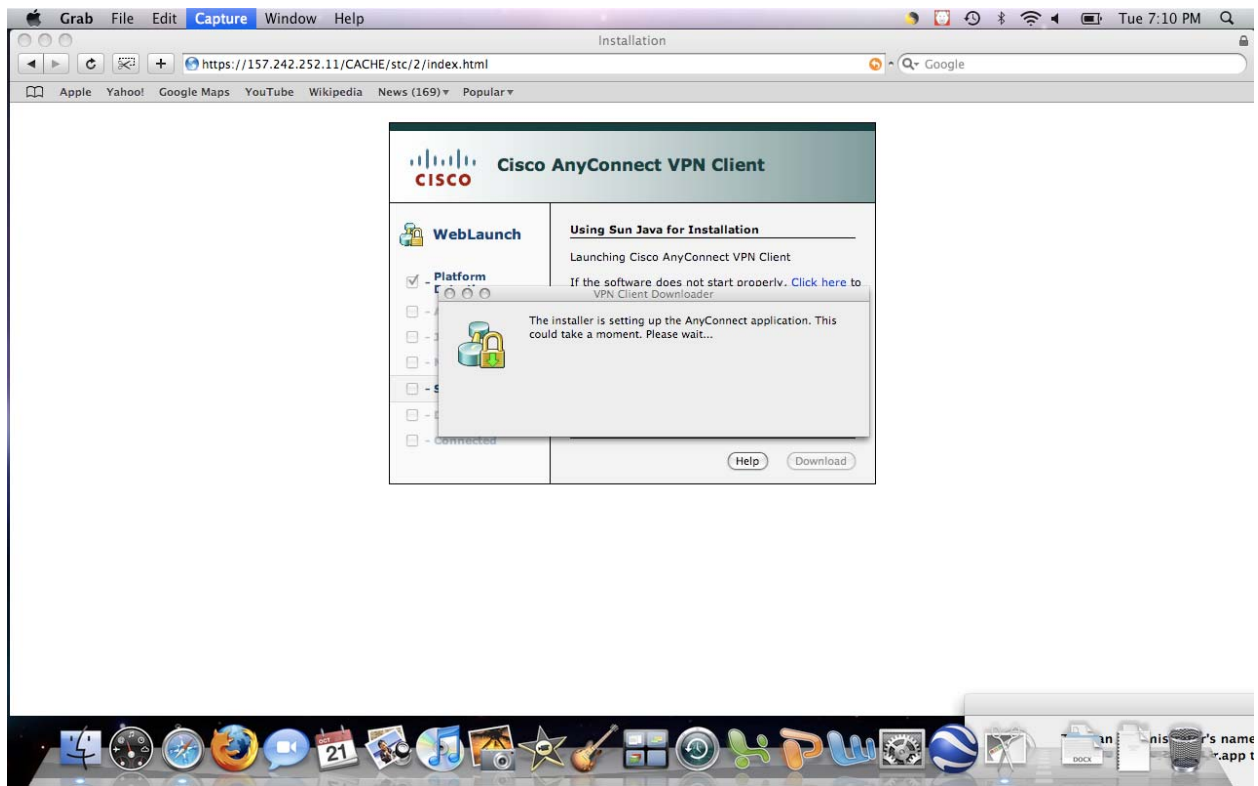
Grab File Edit Capture Window Help

Tue 7:10 PM

Installation

https://157.242.252.11/CACHE/stc/2/index.html

Google

Apple Yahoo! Google Maps YouTube Wikipedia News (169) ▾ Popular ▾

Cisco AnyConnect VPN Client

WebLaunch

- Platform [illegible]

- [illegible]

- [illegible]

- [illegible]

- S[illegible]

- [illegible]

- Connected

Using Sun Java for Installation

Launching Cisco AnyConnect VPN Client

If the software does not start properly, Click here to

VPN Client Downloader

The installer is setting up the AnyConnect application. This could take a moment. Please wait...

Help Download

21

DOCX

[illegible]an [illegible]nis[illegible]r's name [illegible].app t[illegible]